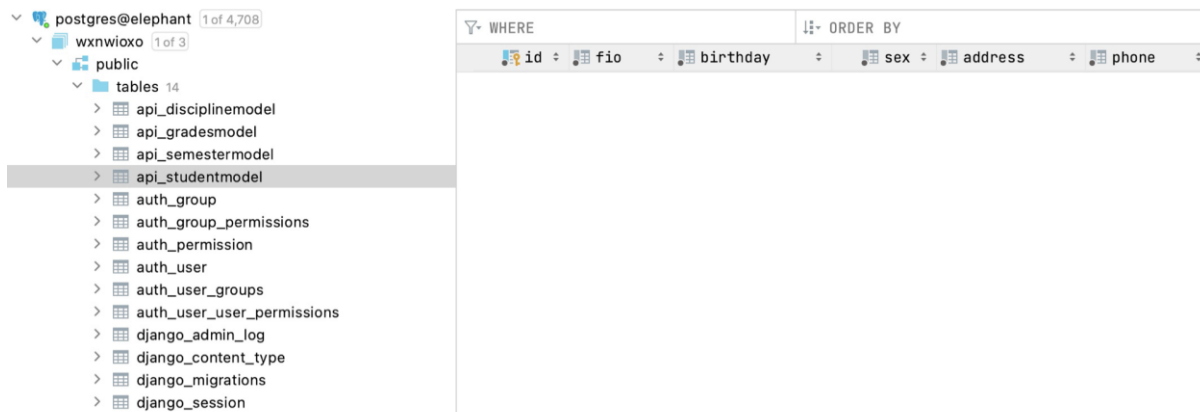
postgres@elephant 1 of 4,708
wxnwioxo 1 of 3
public
tables 14
api_disciplinemodel
api_gradesmodel
api_semestermodel
api_studentmodel
auth_group
auth_group_permissions
auth_permission
auth_user
auth_user_groups
auth_user_user_permissions
django_admin_log
django_content_type
django_migrations
django_session

WHERE
ORDER BY

| id | fio | birthday | sex | address | phone |
|---|---|---|---|---|---|